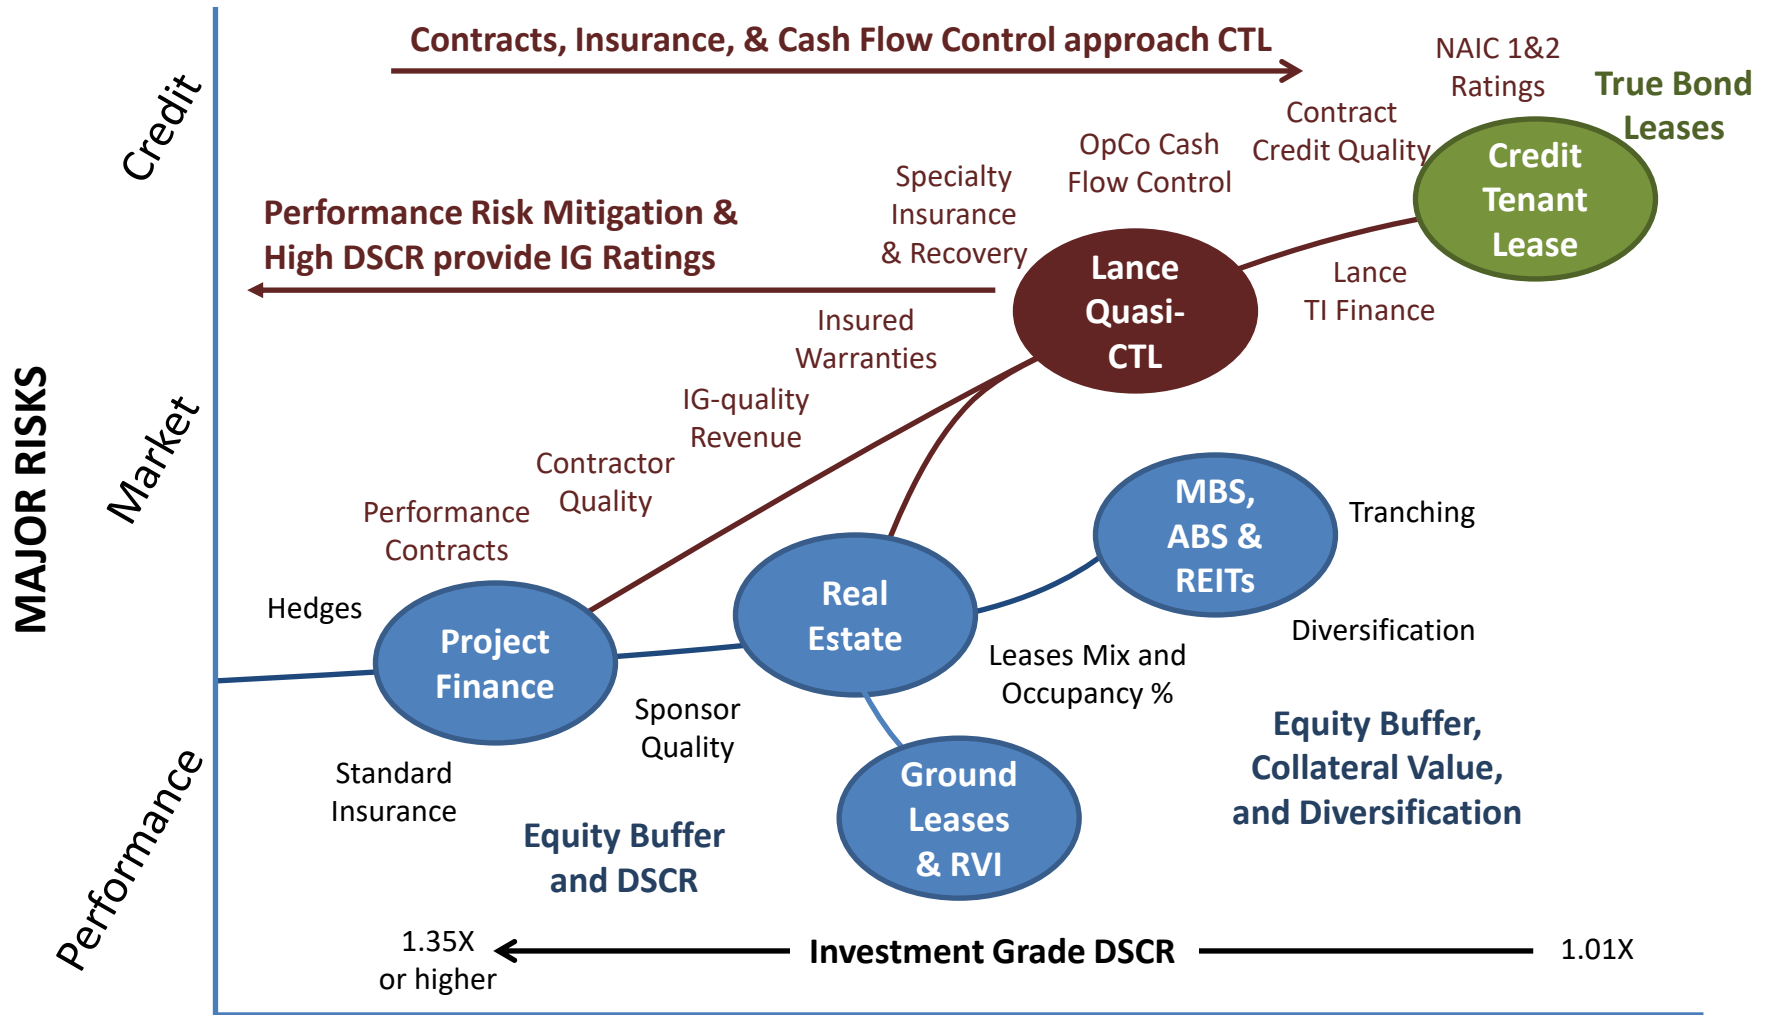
MAJOR RISKS

Credit

Market

Performance

Contracts, Insurance, & Cash Flow Control approach CTL

NAIC 1&2 Ratings

True Bond Leases

Contract Credit Quality

OpCo Cash Flow Control

Specialty Insurance & Recovery

Credit Tenant Lease

Performance Risk Mitigation & High DSCR provide IG Ratings

Lance Quasi-CTL

Lance TI Finance

Insured Warranties

IG-quality Revenue

Contractor Quality

Performance Contracts

MBS, ABS & REITs

Tranching

Hedges

Real Estate

Project Finance

Diversification

Leases Mix and Occupancy %

Sponsor Quality

Equity Buffer, Collateral Value, and Diversification

Standard Insurance

Ground Leases & RVI

Equity Buffer and DSCR

1.35X or higher

Investment Grade DSCR

1.01X